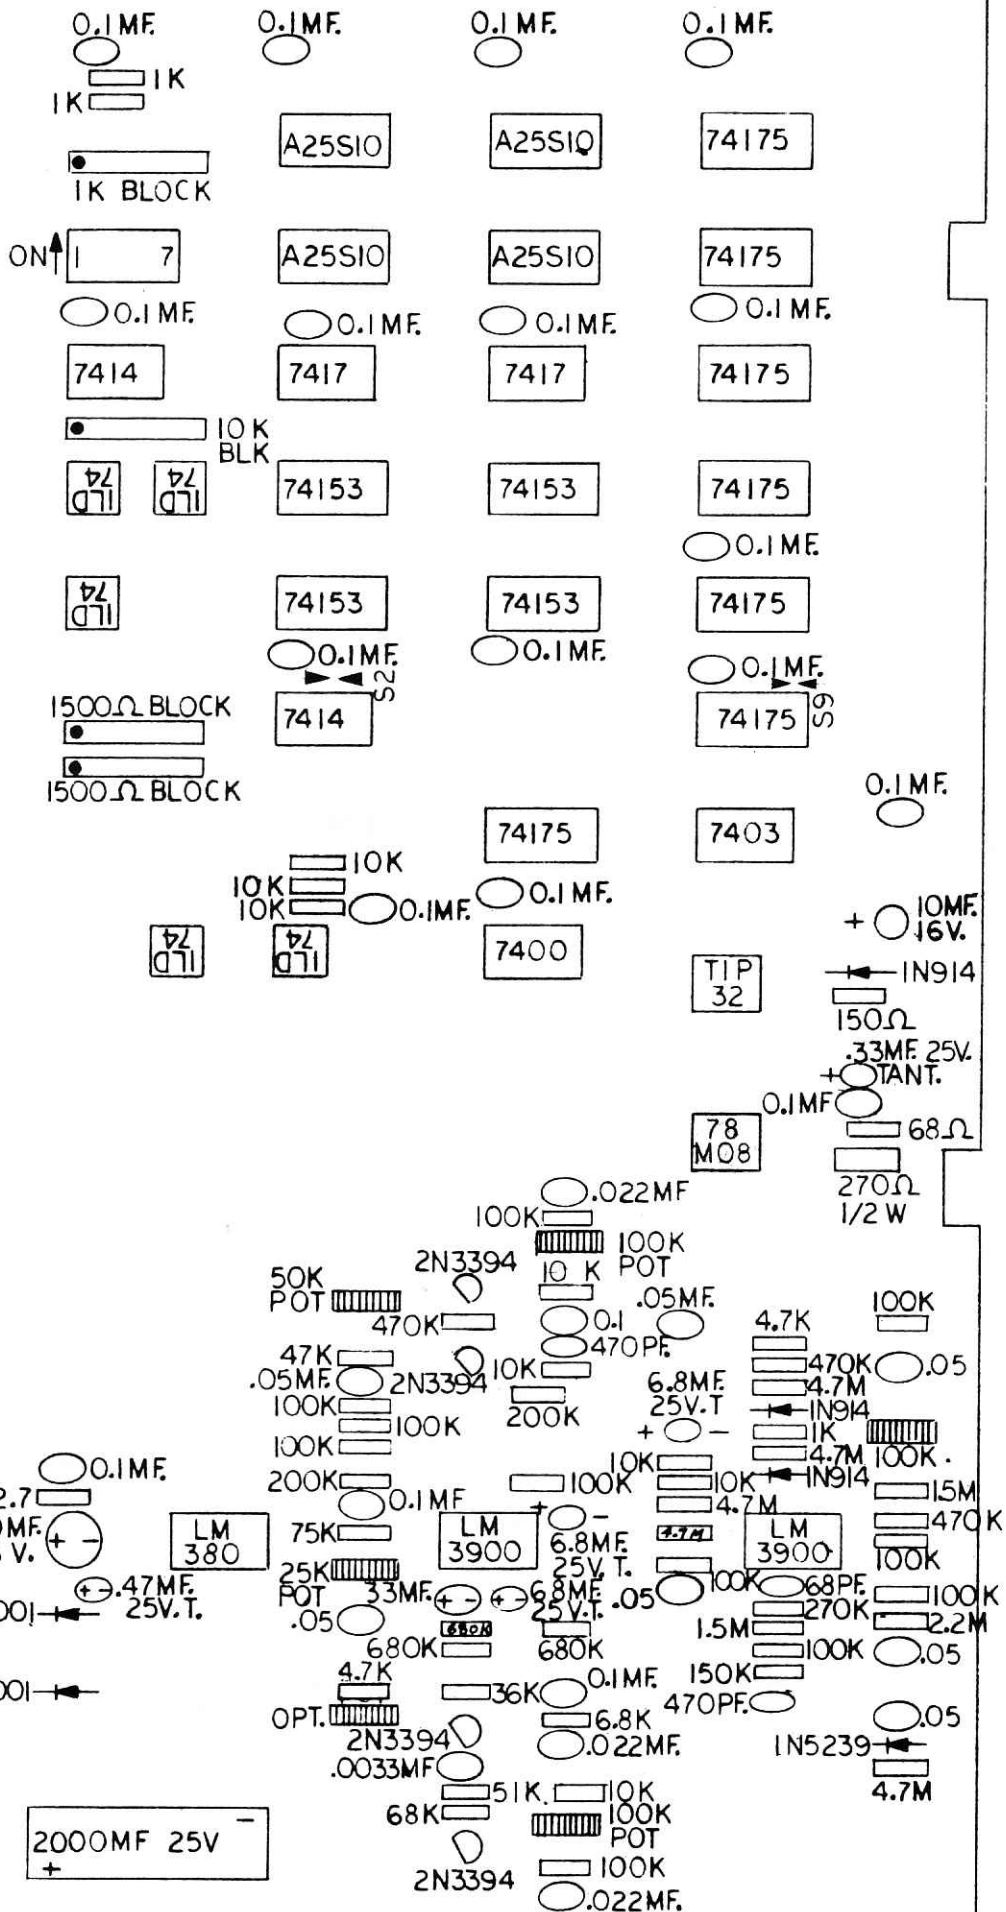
0.1MF. 0.1MF. 0.1MF. 0.1MF.
1K
1K
A25S10 A25S10 74175
1K BLOCK
ON 1 7 A25S10 A25S10 74175
0.1MF. 0.1MF. 0.1MF. 0.1MF.
7414 7417 7417 74175
10K BLK
ILD 74 ILD 74 74153 74153 74175
0.1MF.
ILD 74 74153 74153 74175
0.1MF. 0.1MF. 0.1MF.
S2 S9
1500Ω BLOCK 7414 74175
1500Ω BLOCK
0.1MF.
74175 7403
10K
10K
10K 0.1MF. 0.1MF.
10MF. 16V.
ILD 74 ILD 74 7400
TIP 32
1N914
150Ω
.33MF 25V. TANT.
0.1MF
68Ω
78 M08
270Ω 1/2 W
.022MF
100K
100K POT
2N3394
10 K
50K POT
.05MF.
100K
470K
0.1
470PF.
4.7K
47K
.05MF.
2N3394
10K
6.8MF. 25V.T
470K
.05
4.7M
100K
100K
200K
1N914
1K
100K
4.7M
100K
1N914
0.1MF.
200K
0.1MF
100K
10K
10K
4.7M
15M
2.7
MF. V.
LM 380
75K
LM 3900
6.8MF. 25V. T.
4.7M
LM 3900
470K
100K
25K POT
.47MF. 25V.T.
33MF.
6.8MF. 25V.T.
.05
100K
68PF.
270K
100K
2.2M
001
.05
680K
680K
1.5M
680K
100K
.05
4.7K
0.1MF.
36K
150K
001
OPT.
6.8K
470PF.
.05
2N3394
.022MF.
1N5239
4.7M
.0033MF
51K.
10K
68K
100K POT
2000MF 25V
2N3394
100K
.022MF.